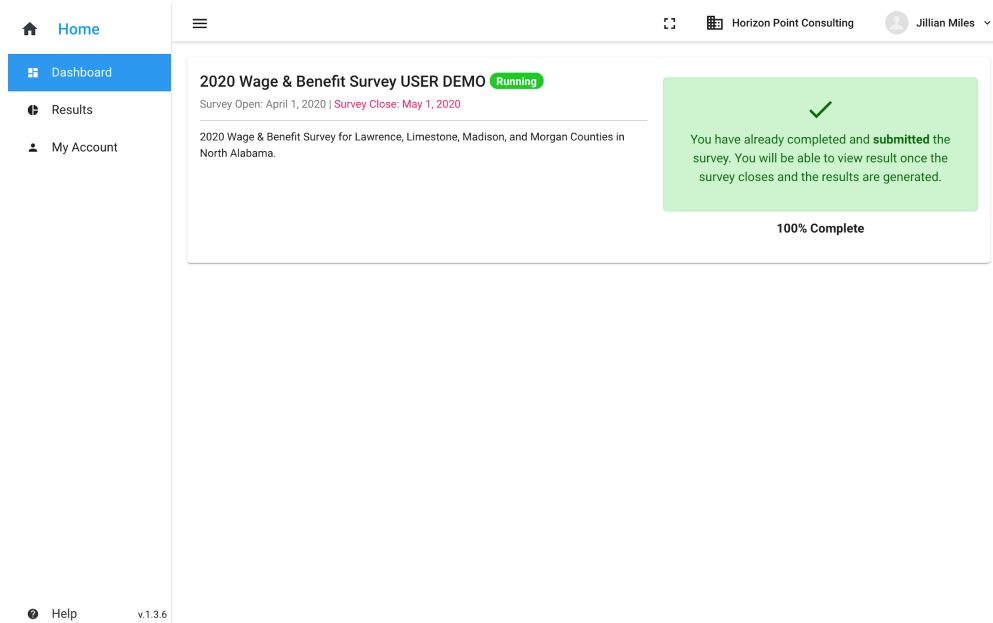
Home

Dashboard

Results

My Account

Horizon Point Consulting

Jillian Miles

2020 Wage & Benefit Survey USER DEMO Running

Survey Open: April 1, 2020 | Survey Close: May 1, 2020

2020 Wage & Benefit Survey for Lawrence, Limestone, Madison, and Morgan Counties in North Alabama.

You have already completed and **submitted** the survey. You will be able to view result once the survey closes and the results are generated.

100% Complete

Help

v.1.3.6